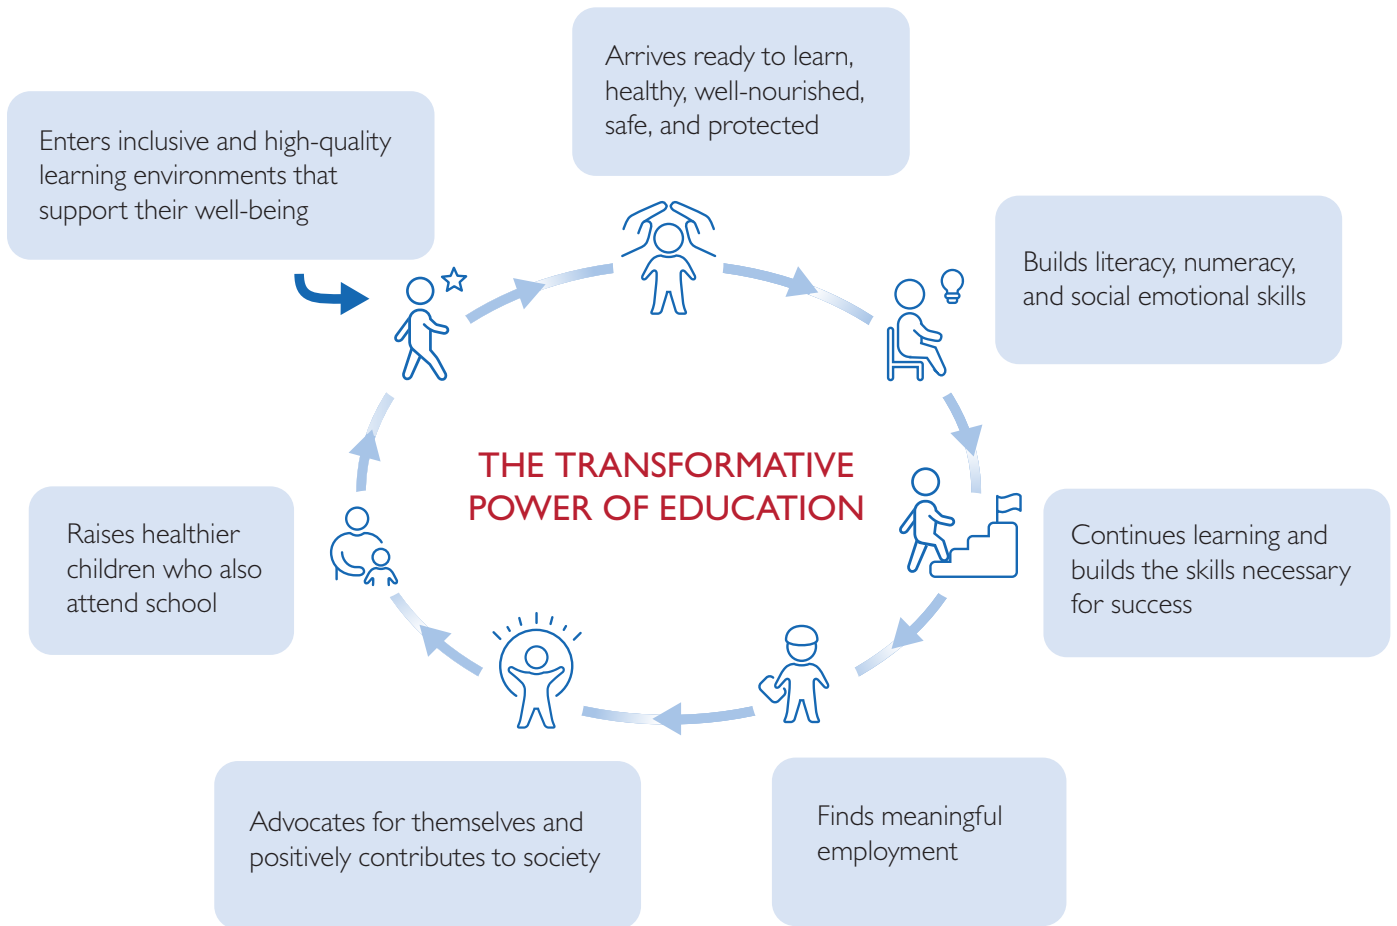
Enters inclusive and high-quality learning environments that support their well-being

Arrives ready to learn, healthy, well-nourished, safe, and protected

Builds literacy, numeracy, and social emotional skills

THE TRANSFORMATIVE POWER OF EDUCATION

Continues learning and builds the skills necessary for success

Finds meaningful employment

Advocates for themselves and positively contributes to society

Raises healthier children who also attend school